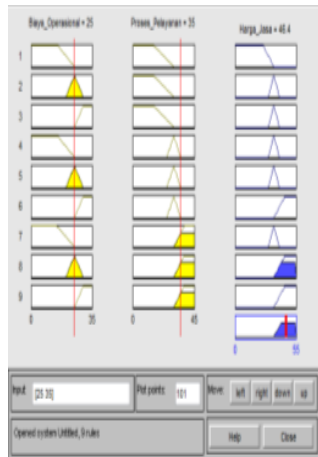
Biaya_Operasional = 25

Proses_Pelayanan = 35

Harga_Jasa = 46.4

1
2
3
4
5
6
7
8
9

0 35

0 45

0 55

Input: [25 35]

Plot points: 101

Move: left right down up

Opened system Untitled, 9 rules

Help

Close